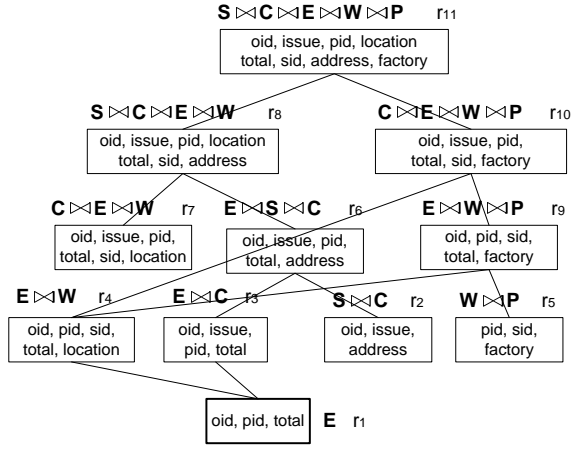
$S \bowtie C \bowtie E \bowtie W \bowtie P$ $r_{11}$
oid, issue, pid, location total, sid, address, factory

$S \bowtie C \bowtie E \bowtie W$ $r_8$
oid, issue, pid, location total, sid, address

$C \bowtie E \bowtie W \bowtie P$ $r_{10}$
oid, issue, pid, total, sid, factory

$C \bowtie E \bowtie W$ $r_7$
oid, issue, pid, total, sid, location

$E \bowtie S \bowtie C$ $r_6$
oid, issue, pid, total, address

$E \bowtie W \bowtie P$ $r_9$
oid, pid, sid, total, factory

$E \bowtie W$ $r_4$
oid, pid, sid, total, location

$E \bowtie C$ $r_3$
oid, issue, pid, total

$S \bowtie C$ $r_2$
oid, issue, address

$W \bowtie P$ $r_5$
pid, sid, factory

oid, pid, total $E$ $r_1$